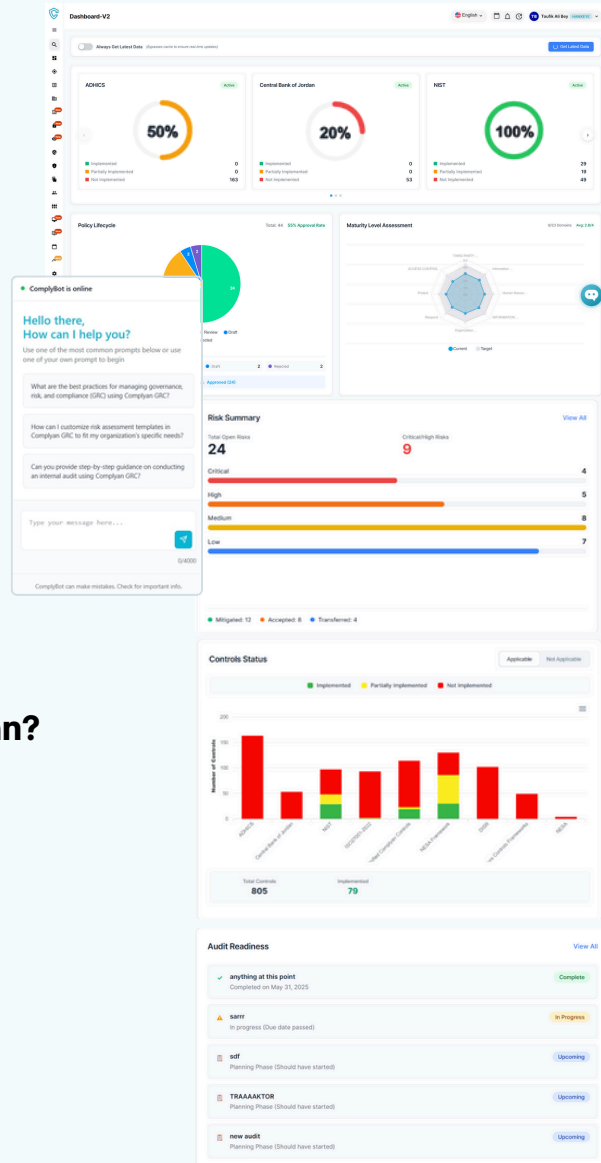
Dashboard-V2

English

TA Taufik Ali Bey

Always Get Latest Data (Bypasses cache to ensure real-time updates)

Get Latest Data

ADHICS
Active
50%
Implemented 0
Partially Implemented 0
Not Implemented 163

Central Bank of Jordan
Active
20%
Implemented 0
Partially Implemented 0
Not Implemented 53

NIST
Active
100%
Implemented 29
Partially Implemented 19
Not Implemented 49

Policy Lifecycle
Total: 44 55% Approval Rate

Review Draft

Draft 2
Rejected 2

Approved Q4

Maturity Level Assessment
Avg: 2.8/4

Current Target

ComplyBot is online

Hello there,
How can I help you?

Use one of the most common prompts below or use one of your own prompt to begin

What are the best practices for managing governance, risk, and compliance (GRC) using Complyan GRC?

How can I customize risk assessment templates in Complyan GRC to fit my organization's specific needs?

Can you provide step-by-step guidance on conducting an internal audit using Complyan GRC?

Type your message here...

0/4000

ComplyBot can make mistakes. Check for important info.

Risk Summary
View All

Total Open Risks
24

Critical/High Risks
9

Critical 4
High 5
Medium 8
Low 7

Mitigated: 12 Accepted: 8 Transferred: 4

n?

Controls Status
Applicable Not Applicable

Implemented Partially Implemented Not Implemented

Number of Controls

200
150
100
50
0

ADHICS
Central Bank of Jordan
NIST
ISO27001:2022
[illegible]
NESA Framework
GDPR
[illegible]
NESA

Total Controls
805

Implemented
79

Audit Readiness
View All

anything at this point
Completed on May 31, 2025
Complete

sarrr
In progress (Due date passed)
In Progress

sdf
Planning Phase (Should have started)
Upcoming

TRAAAAKTOR
Planning Phase (Should have started)
Upcoming

new audit
Planning Phase (Should have started)
Upcoming